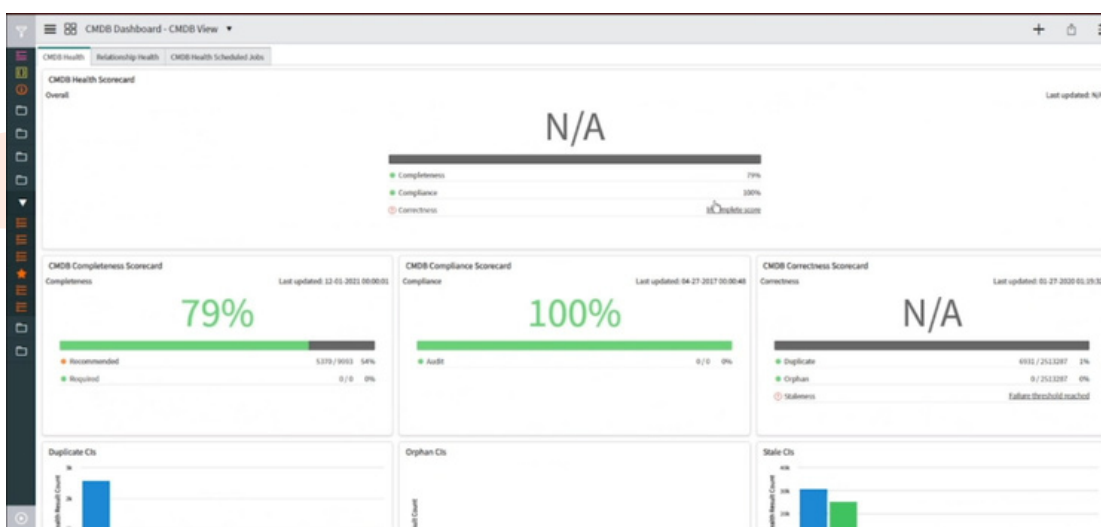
CMDB Dashboard - CMDB View ▾

CMDB Health | Relationship Health | CMDB Health Scheduled Jobs

CMDB Health Scorecard

Overall

Last updated: N/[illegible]

N/A

Completeness 79%

Compliance 100%

Correctness Incomplete score

CMDB Completeness Scorecard

Completeness

Last updated: 12-01-2021 00:00:01

79%

Recommended 5370 / 9093 54%

Required 0 / 0 0%

CMDB Compliance Scorecard

Compliance

Last updated: 04-27-2017 00:00:40

100%

Audit 0 / 0 0%

CMDB Correctness Scorecard

Correctness

Last updated: 01-27-2020 01:19:3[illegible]

N/A

Duplicate 6931 / 2513287 1%

Orphan 0 / 2513287 0%

Staleness Failure threshold reached

Duplicate CIs

Orphan CIs

Stale CIs